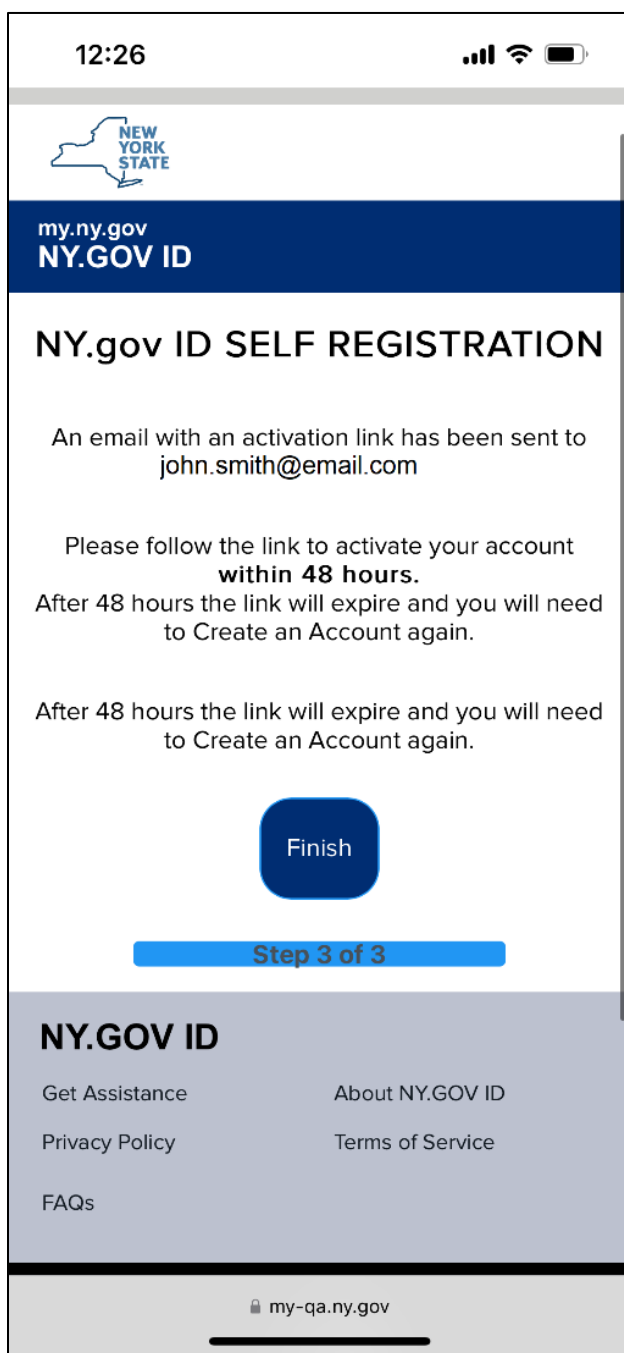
12:26

NEW YORK STATE

my.ny.gov
NY.GOV ID

NY.gov ID SELF REGISTRATION

An email with an activation link has been sent to john.smith@email.com

Please follow the link to activate your account **within 48 hours.**
After 48 hours the link will expire and you will need to Create an Account again.

After 48 hours the link will expire and you will need to Create an Account again.

Finish

Step 3 of 3

NY.GOV ID

Get Assistance
About NY.GOV ID
Privacy Policy
Terms of Service
FAQs

my-qa.ny.gov